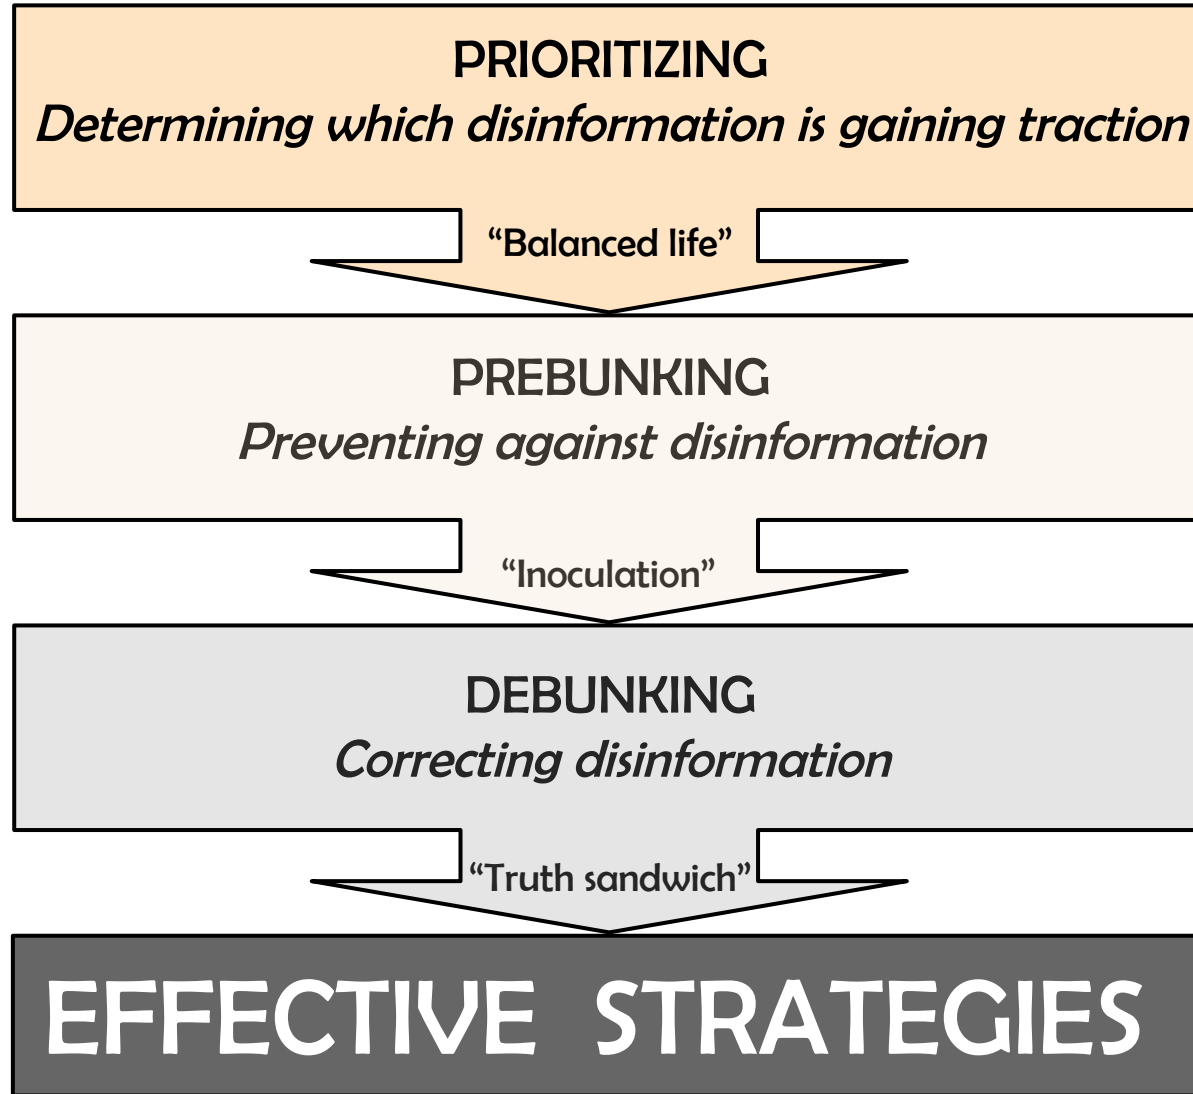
PRIORITIZING
*Determining which disinformation is gaining traction*

"Balanced life"

PREBUNKING
*Preventing against disinformation*

"Inoculation"

DEBUNKING
*Correcting disinformation*

"Truth sandwich"

EFFECTIVE STRATEGIES